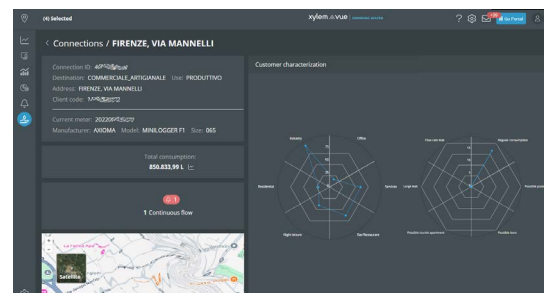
(4) Selected

xylem vue

? Go Portal

< Connections / FIRENZE, VIA MANNELLI

Connection ID: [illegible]
Destination: COMMERCIALE_ARTIGIANALE Use: PRODUTTIVO
Address: FIRENZE, VIA MANNELLI
Client code: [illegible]

Current meter: 2022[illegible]
Manufacturer: AXIOMA Model: MINILOGGER F1 Size: 065

Total consumption:
859.833,99 L

1
1 Continuous flow

Satellite

Customer characterization

Industry
Office
Residential
Services
Night leisure
Bar/Restaurant

Fixed use leak
Regular consumption
Large leak
Possible tourist apartment
Possible store
Possible pools